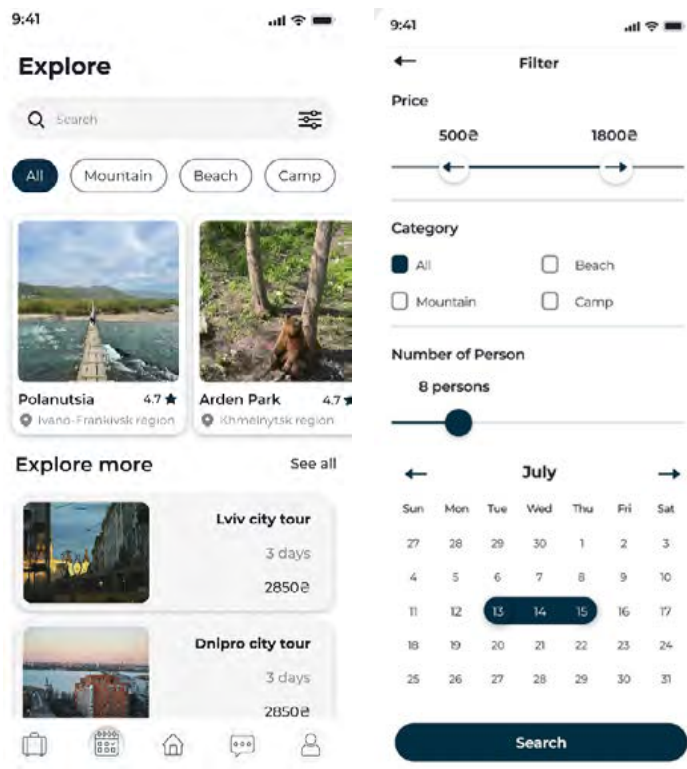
9:41

Explore

Search

All Mountain Beach Camp

Polanutsia 4.7
Ivano-Frankivsk region

Arden Park 4.7
Khmelnytsk region

Explore more See all

Lviv city tour
3 days
2850₴

Dnipro city tour
3 days
2850₴

9:41

Filter

Price

500₴ 1800₴

Category

All
Beach
Mountain
Camp

Number of Person

8 persons

July

| Sun | Mon | Tue | Wed | Thu | Fri | Sat |
|---|---|---|---|---|---|---|
| 27 | 28 | 29 | 30 | 1 | 2 | 3 |
| 4 | 5 | 6 | 7 | 8 | 9 | 10 |
| 11 | 12 | 13 | 14 | 15 | 16 | 17 |
| 18 | 19 | 20 | 21 | 22 | 23 | 24 |
| 25 | 26 | 27 | 28 | 29 | 30 | 31 |

Search